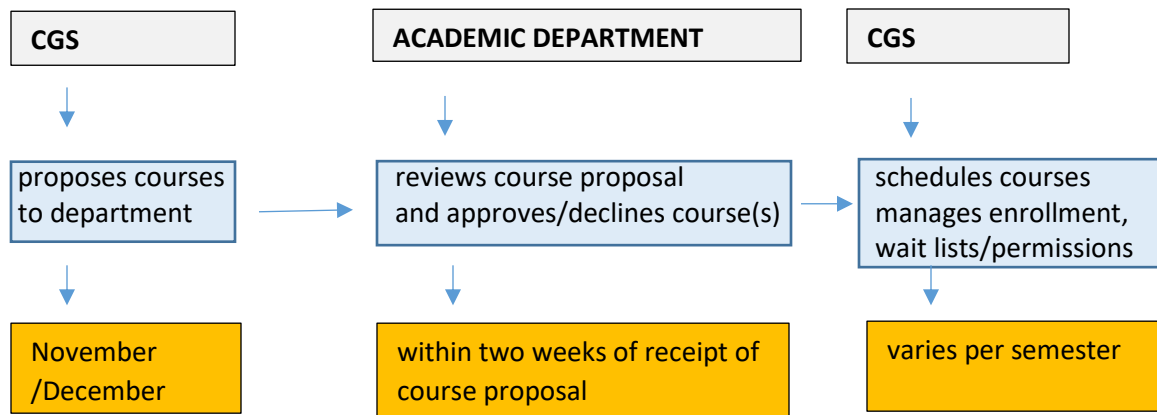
CGS

proposes courses to department

November /December

ACADEMIC DEPARTMENT

reviews course proposal and approves/declines course(s)

within two weeks of receipt of course proposal

CGS

schedules courses manages enrollment, wait lists/permissions

varies per semester